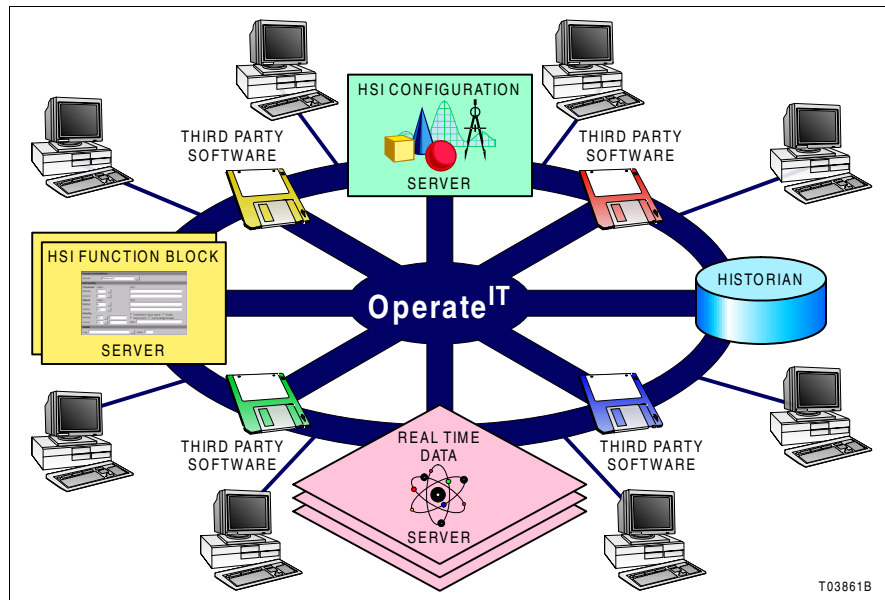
HSI CONFIGURATION

SERVER

THIRD PARTY SOFTWARE

THIRD PARTY SOFTWARE

HSI FUNCTION BLOCK

SERVER

Operate$^{IT}$

HISTORIAN

THIRD PARTY SOFTWARE

REAL TIME DATA

SERVER

THIRD PARTY SOFTWARE

T03861B